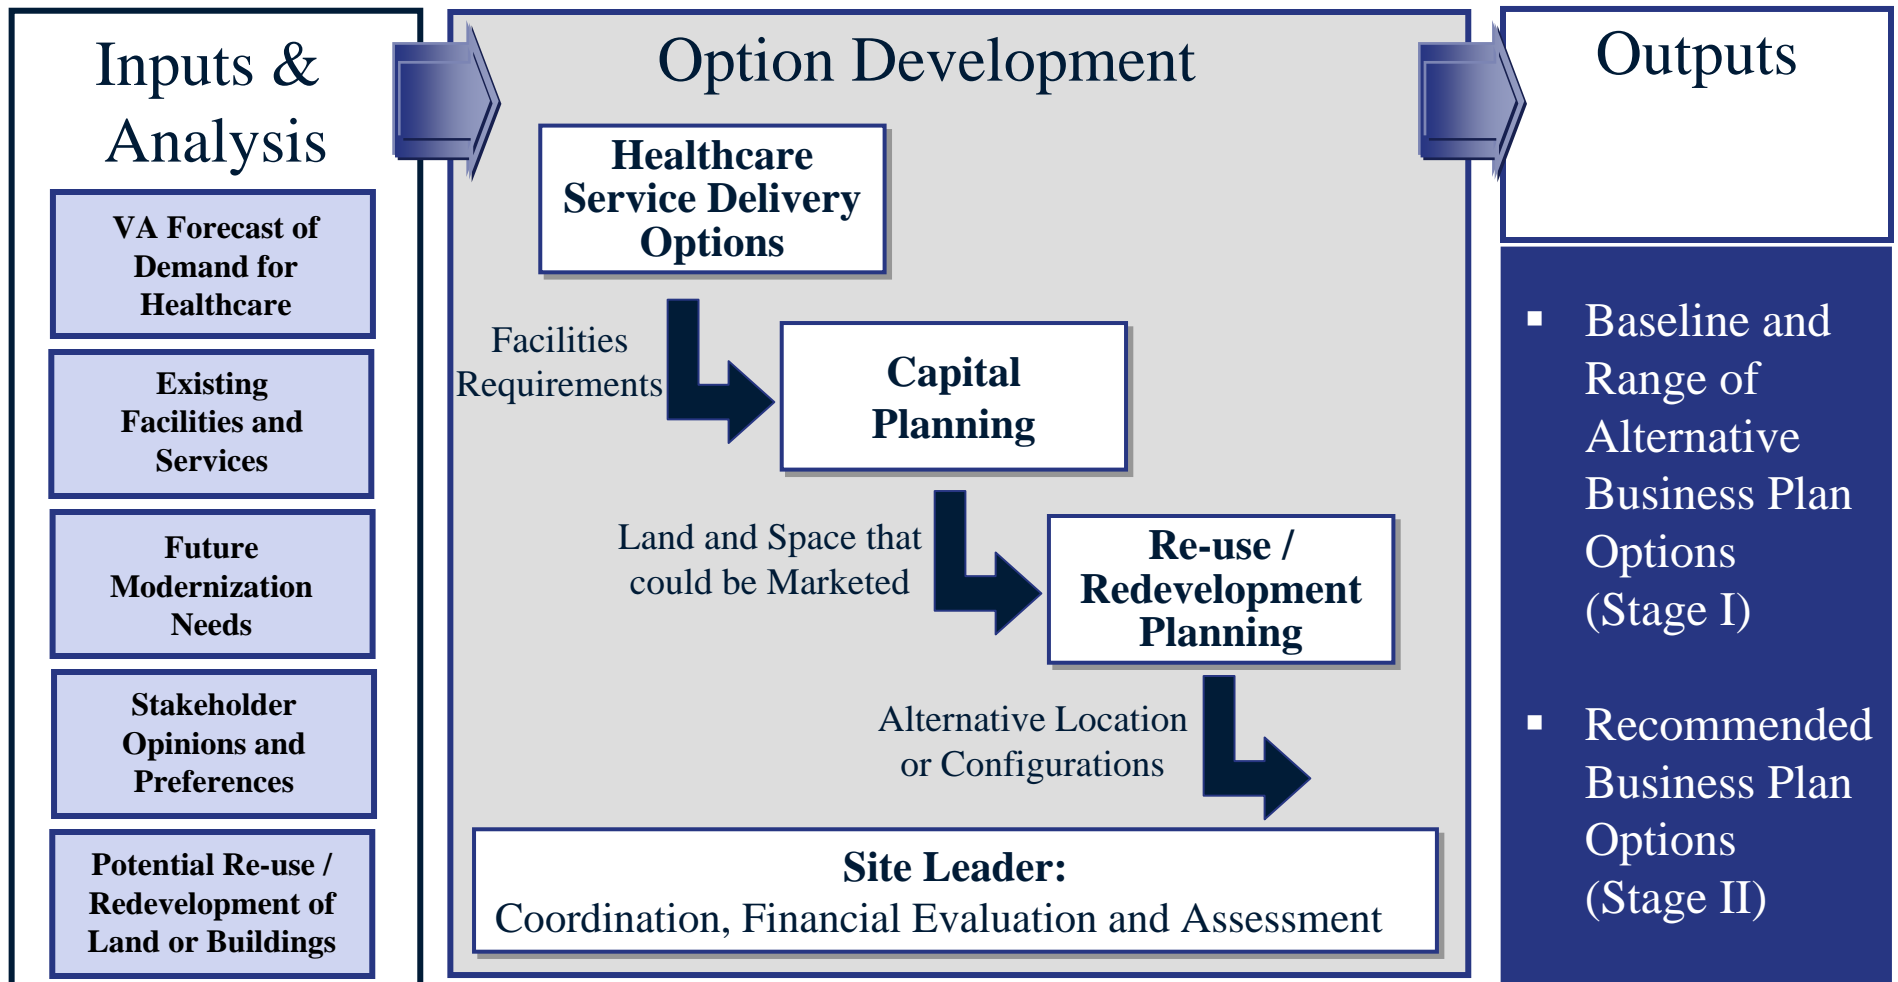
Inputs & Analysis

VA Forecast of Demand for Healthcare

Existing Facilities and Services

Future Modernization Needs

Stakeholder Opinions and Preferences

Potential Re-use / Redevelopment of Land or Buildings

Option Development

Healthcare Service Delivery Options

Facilities Requirements

Capital Planning

Land and Space that could be Marketed

Re-use / Redevelopment Planning

Alternative Location or Configurations

Site Leader:
Coordination, Financial Evaluation and Assessment

Outputs

▪ Baseline and Range of Alternative Business Plan Options (Stage I)

▪ Recommended Business Plan Options (Stage II)